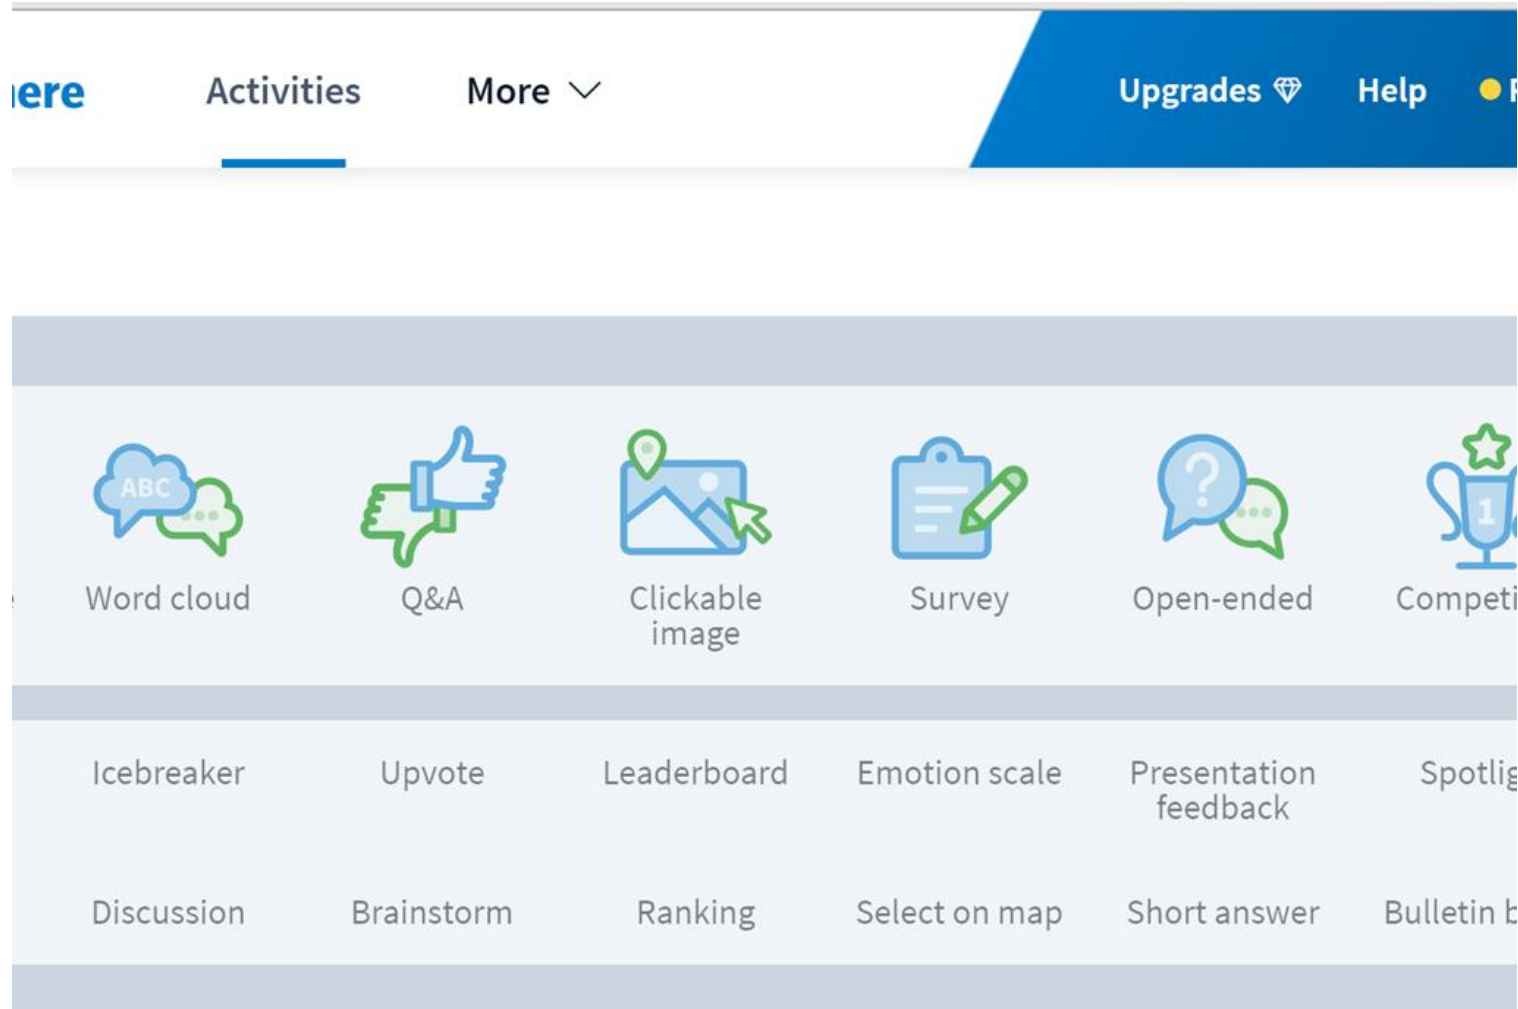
ere Activities More

Upgrades Help

ABC

Word cloud

Q&A

Clickable image

Survey

Open-ended

1

Competi

Icebreaker

Upvote

Leaderboard

Emotion scale

Presentation feedback

Spotlig

Discussion

Brainstorm

Ranking

Select on map

Short answer

Bulletin b